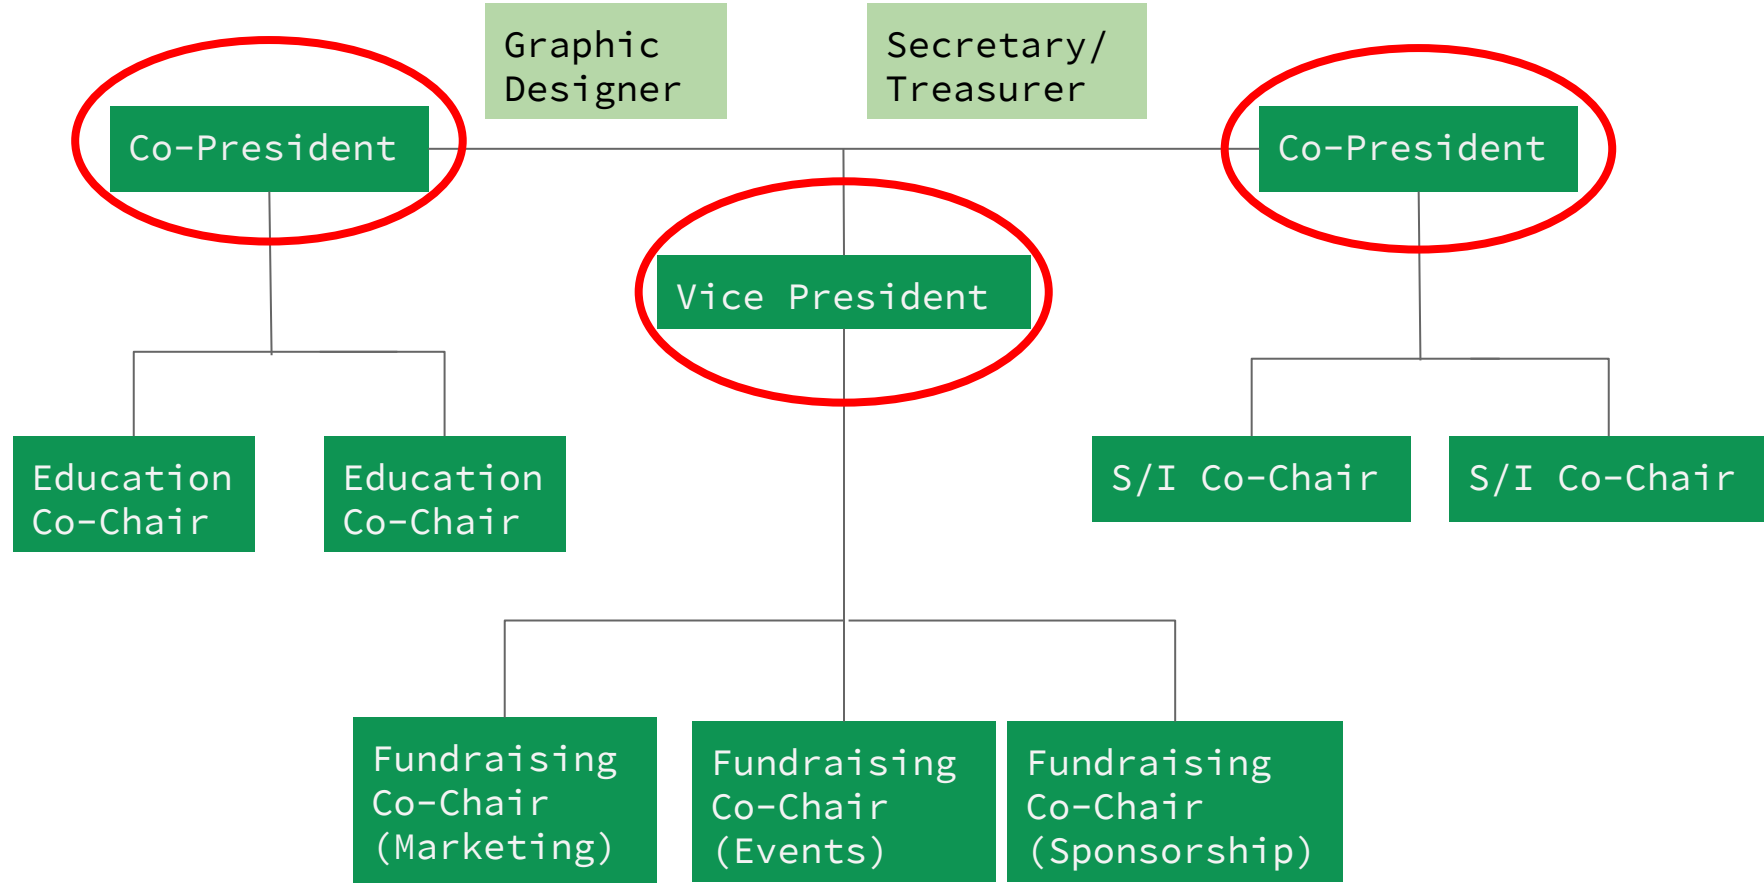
Graphic Designer

Secretary/ Treasurer

Co-President

Co-President

Vice President

Education Co-Chair

Education Co-Chair

S/I Co-Chair

S/I Co-Chair

Fundraising Co-Chair (Marketing)

Fundraising Co-Chair (Events)

Fundraising Co-Chair (Sponsorship)